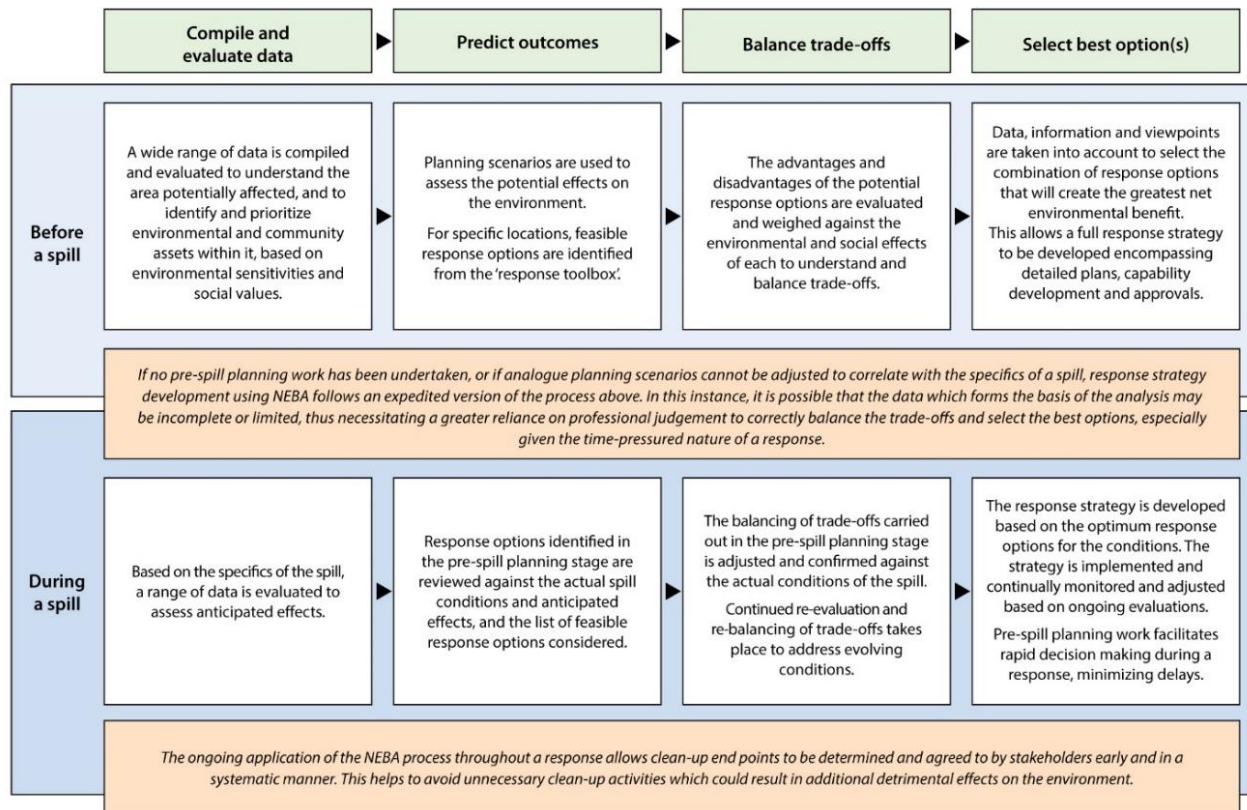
Compile and evaluate data

Predict outcomes

Balance trade-offs

Select best option(s)

Before a spill

A wide range of data is compiled and evaluated to understand the area potentially affected, and to identify and prioritize environmental and community assets within it, based on environmental sensitivities and social values.

Planning scenarios are used to assess the potential effects on the environment.

For specific locations, feasible response options are identified from the 'response toolbox'.

The advantages and disadvantages of the potential response options are evaluated and weighed against the environmental and social effects of each to understand and balance trade-offs.

Data, information and viewpoints are taken into account to select the combination of response options that will create the greatest net environmental benefit. This allows a full response strategy to be developed encompassing detailed plans, capability development and approvals.

If no pre-spill planning work has been undertaken, or if analogue planning scenarios cannot be adjusted to correlate with the specifics of a spill, response strategy development using NEBA follows an expedited version of the process above. In this instance, it is possible that the data which forms the basis of the analysis may be incomplete or limited, thus necessitating a greater reliance on professional judgement to correctly balance the trade-offs and select the best options, especially given the time-pressured nature of a response.

During a spill

Based on the specifics of the spill, a range of data is evaluated to assess anticipated effects.

Response options identified in the pre-spill planning stage are reviewed against the actual spill conditions and anticipated effects, and the list of feasible response options considered.

The balancing of trade-offs carried out in the pre-spill planning stage is adjusted and confirmed against the actual conditions of the spill.

Continued re-evaluation and re-balancing of trade-offs takes place to address evolving conditions.

The response strategy is developed based on the optimum response options for the conditions. The strategy is implemented and continually monitored and adjusted based on ongoing evaluations.

Pre-spill planning work facilitates rapid decision making during a response, minimizing delays.

The ongoing application of the NEBA process throughout a response allows clean-up end points to be determined and agreed to by stakeholders early and in a systematic manner. This helps to avoid unnecessary clean-up activities which could result in additional detrimental effects on the environment.